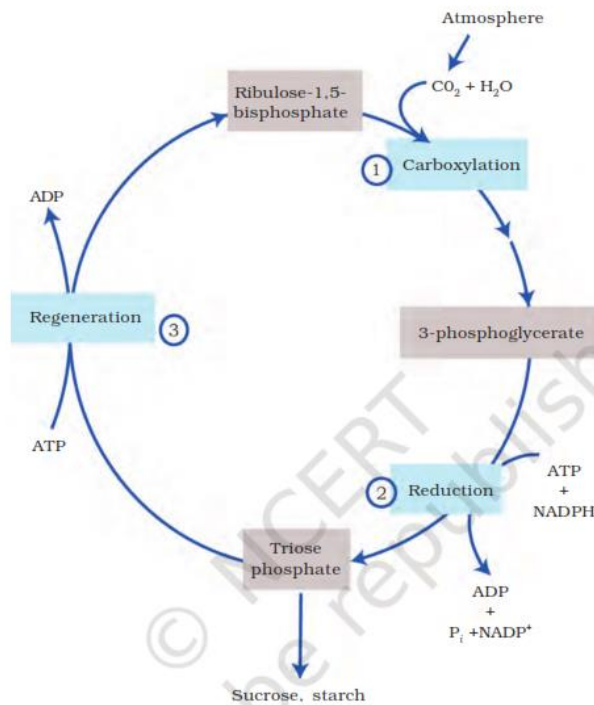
Atmosphere

$CO_2 + H_2O$

Ribulose-1,5-bisphosphate

1 Carboxylation

ADP

Regeneration 3

3-phosphoglycerate

ATP

2 Reduction

ATP + NADPH

Triose phosphate

ADP + $P_i$ + $NADP^+$

Sucrose, starch

© NCERT not to be republished